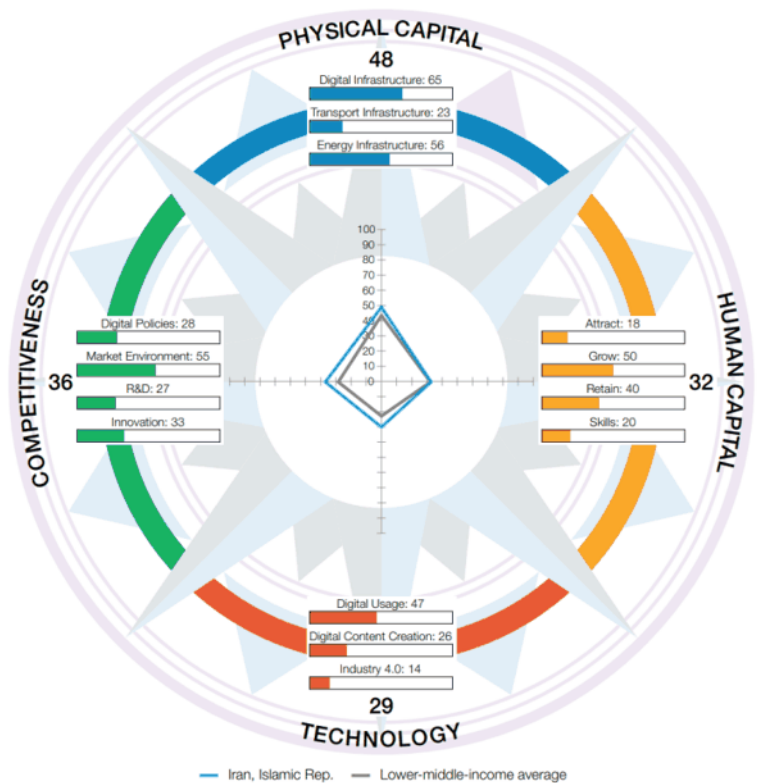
PHYSICAL CAPITAL

48

Digital Infrastructure: 65

Transport Infrastructure: 23

Energy Infrastructure: 56

HUMAN CAPITAL

32

Attract: 18

Grow: 50

Retain: 40

Skills: 20

TECHNOLOGY

29

Digital Usage: 47

Digital Content Creation: 26

Industry 4.0: 14

COMPETITIVENESS

36

Digital Policies: 28

Market Environment: 55

R&D: 27

Innovation: 33

100
90
80
70
60
50
40
30
20
10
0

Iran, Islamic Rep.   Lower-middle-income average